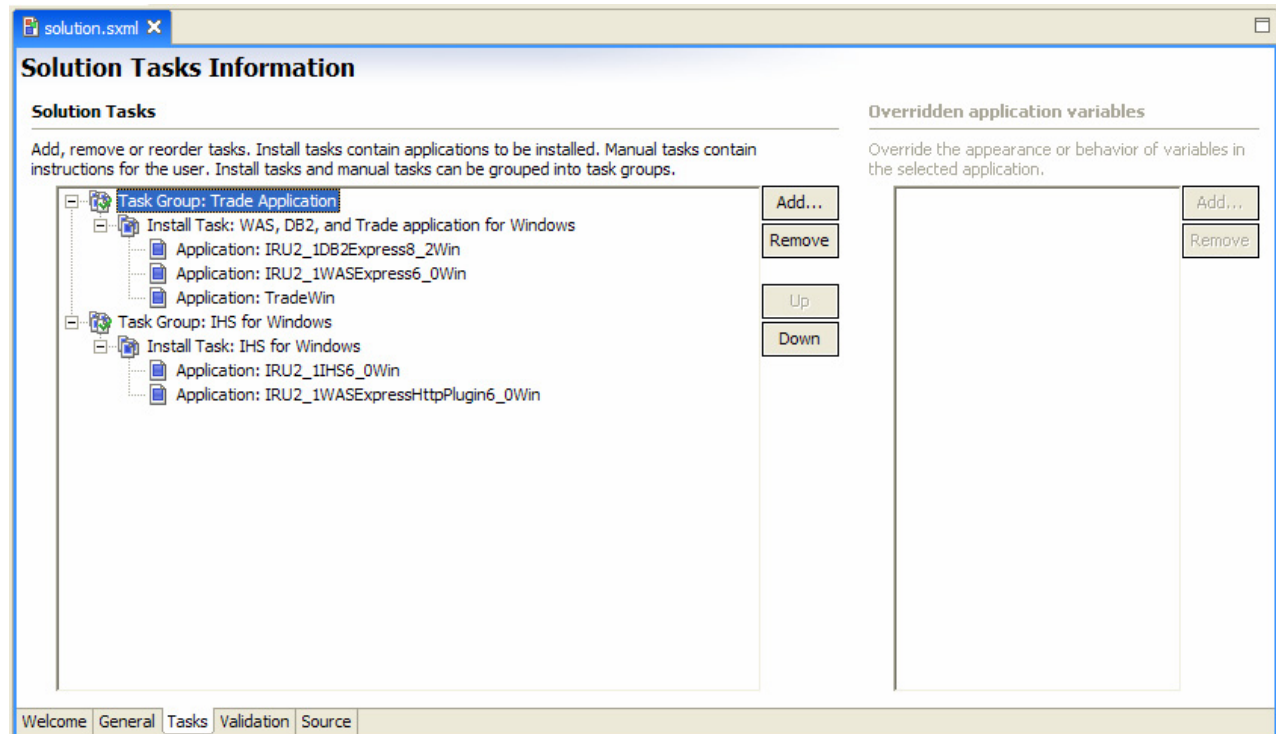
solution.sxml ✕

Solution Tasks Information

Solution Tasks

Add, remove or reorder tasks. Install tasks contain applications to be installed. Manual tasks contain instructions for the user. Install tasks and manual tasks can be grouped into task groups.

Task Group: Trade Application
Install Task: WAS, DB2, and Trade application for Windows
Application: IRU2_1DB2Express8_2Win
Application: IRU2_1WASExpress6_0Win
Application: TradeWin
Task Group: IHS for Windows
Install Task: IHS for Windows
Application: IRU2_1IHS6_0Win
Application: IRU2_1WASExpressHttpPlugin6_0Win

Add...
Remove
Up
Down

Overridden application variables

Override the appearance or behavior of variables in the selected application.

Add...
Remove

Welcome General Tasks Validation Source